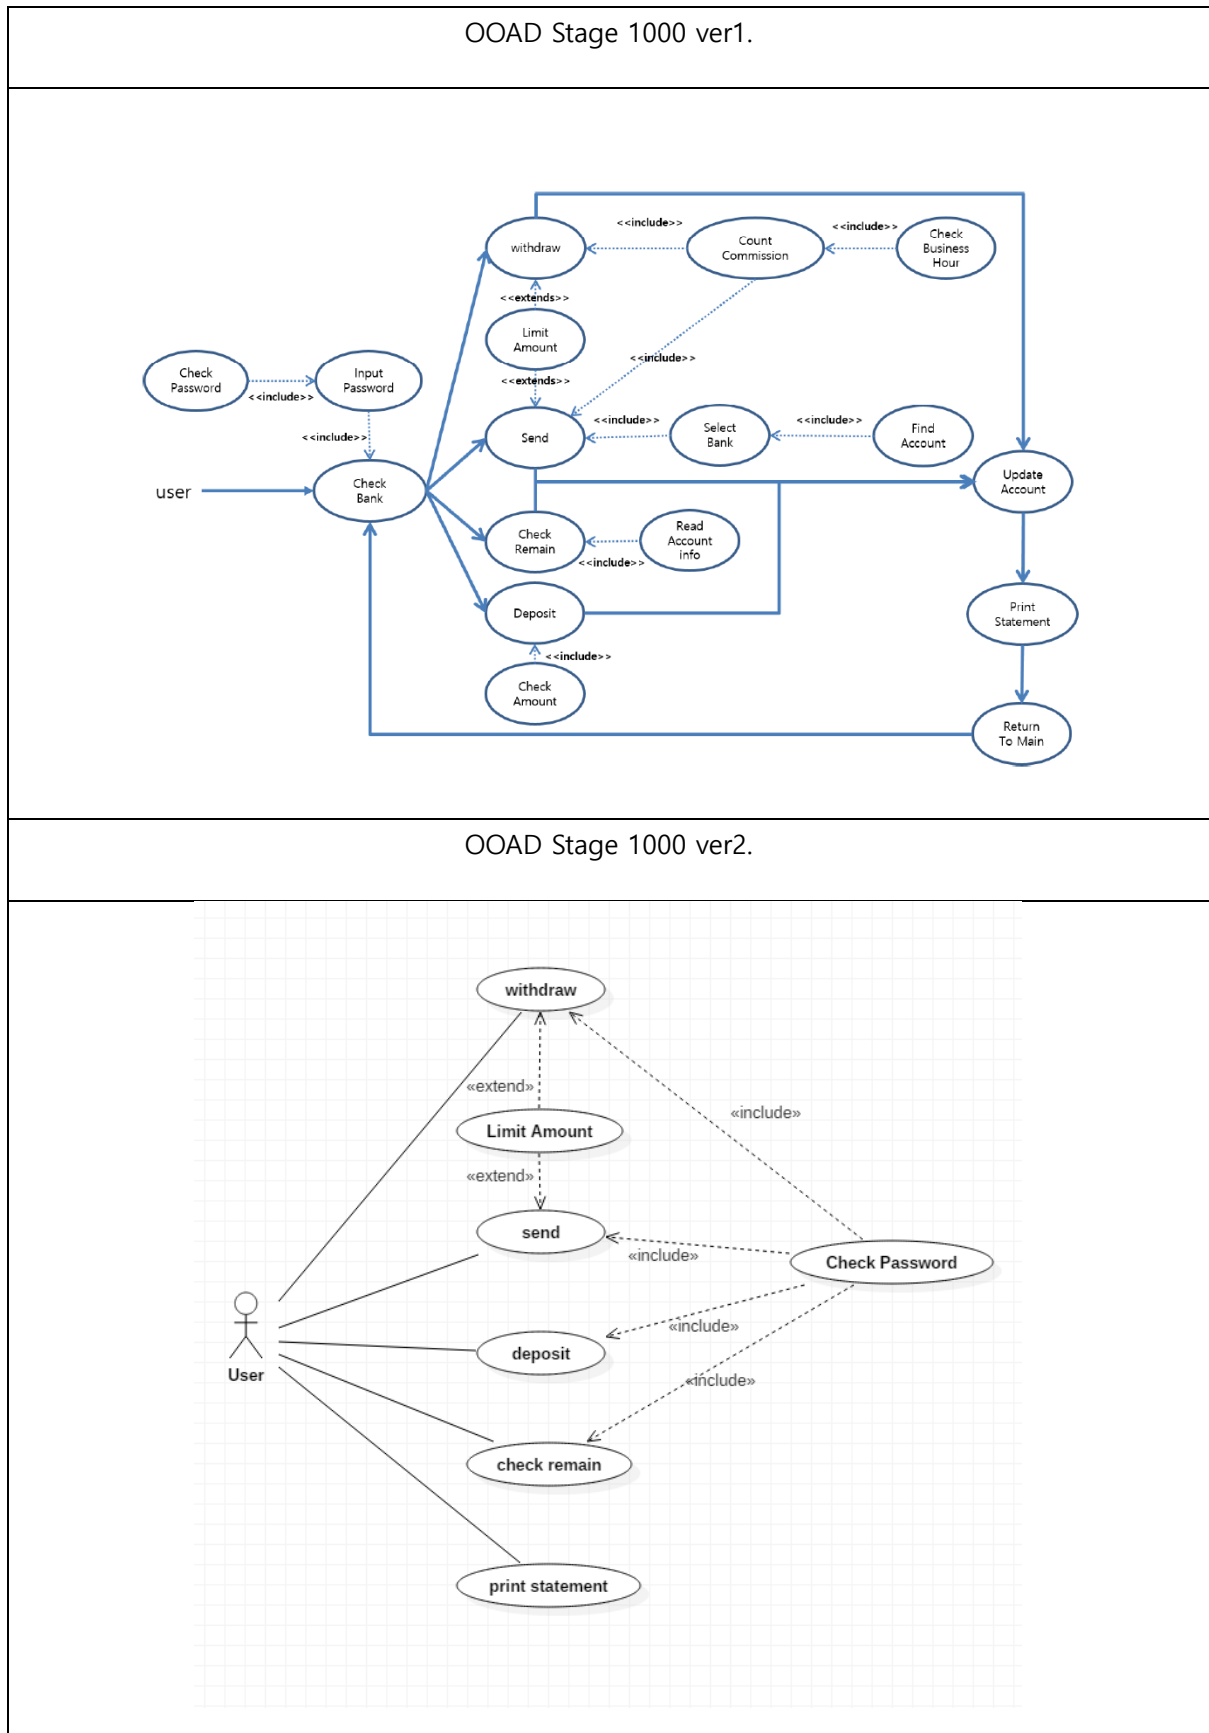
OOAD Stage 1000 ver1.

<<include>>
withdraw
Count Commission
<<include>>
Check Business Hour
<<extends>>
Limit Amount
<<include>>
Check Password
Input Password
<<include>>
<<extends>>
<<include>>
Send
<<include>>
Select Bank
<<include>>
Find Account
user
Check Bank
Update Account
Check Remain
Read Account info
<<include>>
Deposit
Print Statement
<<include>>
Check Amount
Return To Main

OOAD Stage 1000 ver2.

withdraw
«extend»
Limit Amount
«include»
«extend»
send
«include»
Check Password
«include»
User
deposit
«include»
check remain
print statement